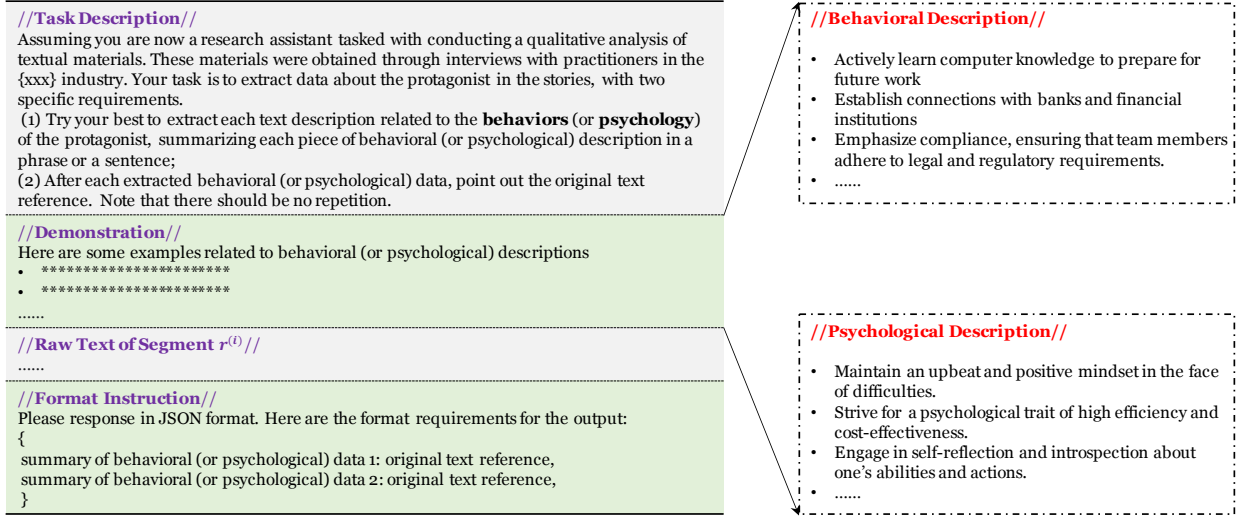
//Task Description//
Assuming you are now a research assistant tasked with conducting a qualitative analysis of textual materials. These materials were obtained through interviews with practitioners in the {xxx} industry. Your task is to extract data about the protagonist in the stories, with two specific requirements.
(1) Try your best to extract each text description related to the **behaviors** (or **psychology**) of the protagonist, summarizing each piece of behavioral (or psychological) description in a phrase or a sentence;
(2) After each extracted behavioral (or psychological) data, point out the original text reference. Note that there should be no repetition.

//Demonstration//
Here are some examples related to behavioral (or psychological) descriptions
• **********************
• **********************
......

//Raw Text of Segment $r^{(i)}$//
......

//Format Instruction//
Please response in JSON format. Here are the format requirements for the output:
{
summary of behavioral (or psychological) data 1: original text reference,
summary of behavioral (or psychological) data 2: original text reference,
}

//Behavioral Description//
• Actively learn computer knowledge to prepare for future work
• Establish connections with banks and financial institutions
• Emphasize compliance, ensuring that team members adhere to legal and regulatory requirements.
• ......

//Psychological Description//
• Maintain an upbeat and positive mindset in the face of difficulties.
• Strive for a psychological trait of high efficiency and cost-effectiveness.
• Engage in self-reflection and introspection about one's abilities and actions.
• ......